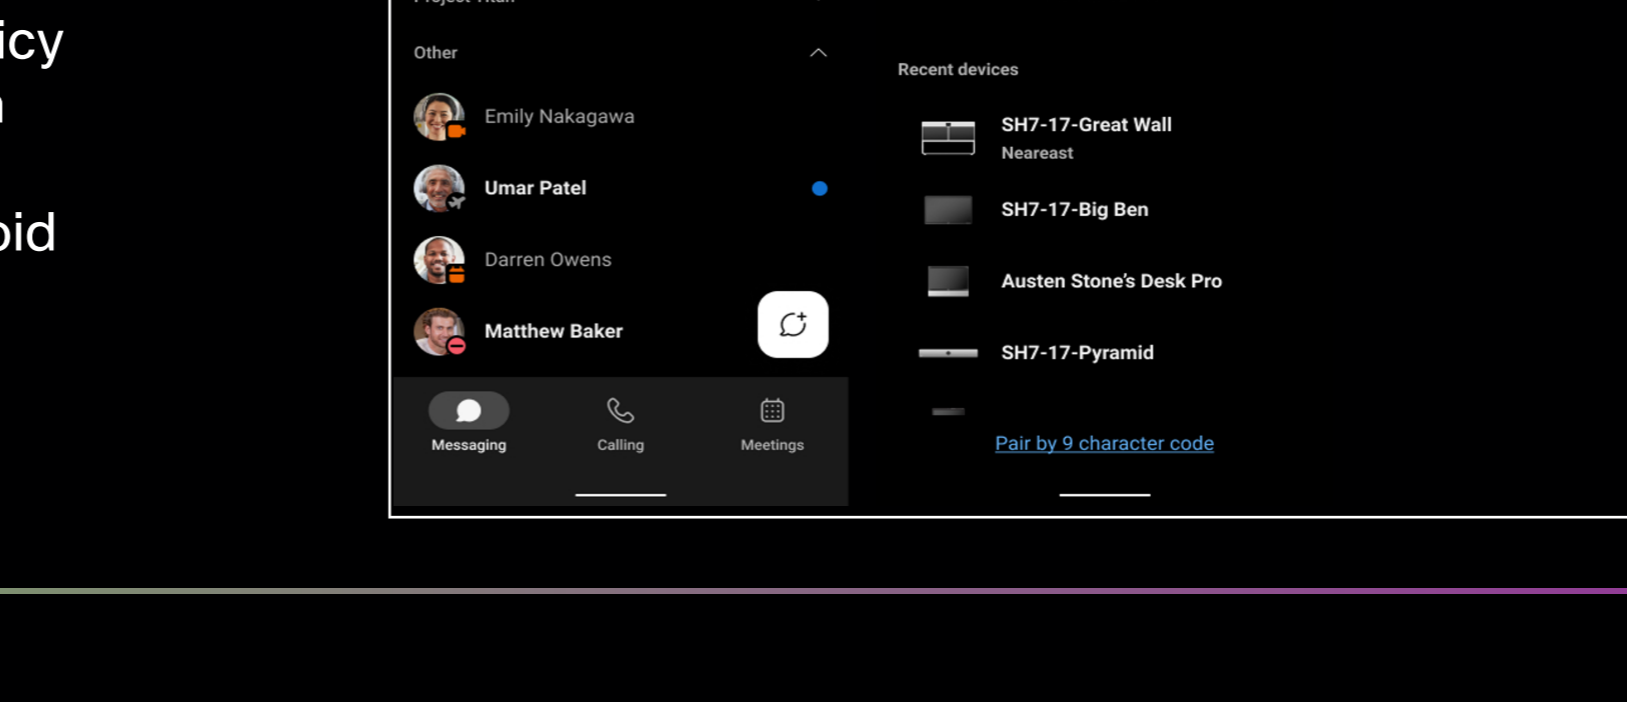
icy
n

oid

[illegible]

Other

Emily Nakagawa

Umar Patel

Darren Owens

Matthew Baker

Messaging

Calling

Meetings

Recent devices

SH7-17-Great Wall
Neareast

SH7-17-Big Ben

Austen Stone's Desk Pro

SH7-17-Pyramid

Pair by 9 character code